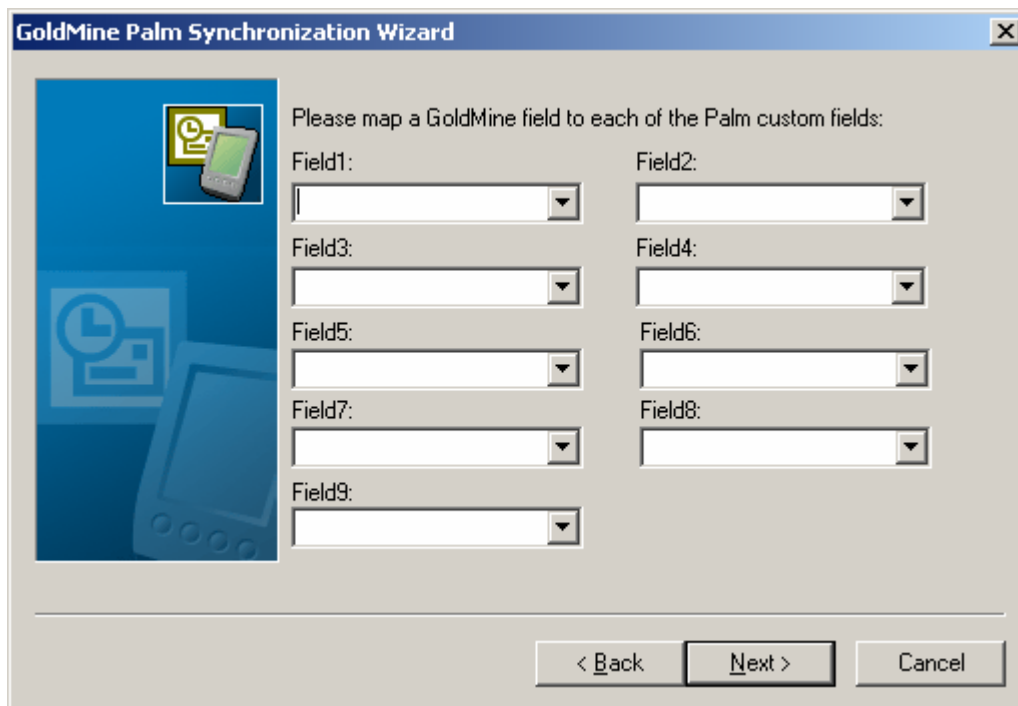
GoldMine Palm Synchronization Wizard

Please map a GoldMine field to each of the Palm custom fields:

Field1:

Field2:

Field3:

Field4:

Field5:

Field6:

Field7:

Field8:

Field9:

< Back

Next >

Cancel